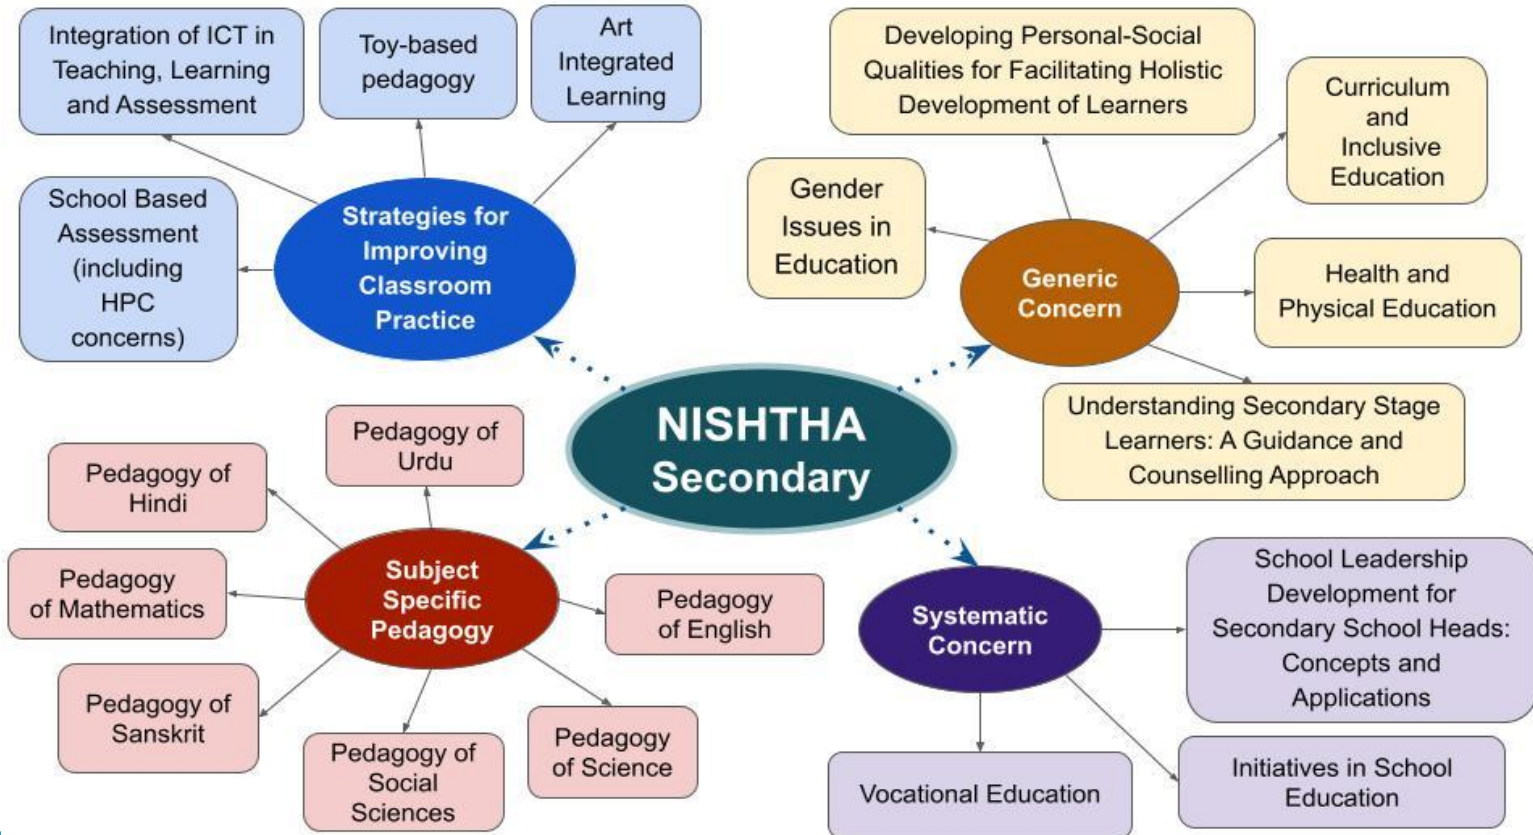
NISHTHA Secondary

Strategies for Improving Classroom Practice

Integration of ICT in Teaching, Learning and Assessment

Toy-based pedagogy

Art Integrated Learning

School Based Assessment (including HPC concerns)

Generic Concern

Developing Personal-Social Qualities for Facilitating Holistic Development of Learners

Curriculum and Inclusive Education

Gender Issues in Education

Health and Physical Education

Understanding Secondary Stage Learners: A Guidance and Counselling Approach

Subject Specific Pedagogy

Pedagogy of Urdu

Pedagogy of Hindi

Pedagogy of Mathematics

Pedagogy of English

Pedagogy of Sanskrit

Pedagogy of Social Sciences

Pedagogy of Science

Systematic Concern

School Leadership Development for Secondary School Heads: Concepts and Applications

Vocational Education

Initiatives in School Education